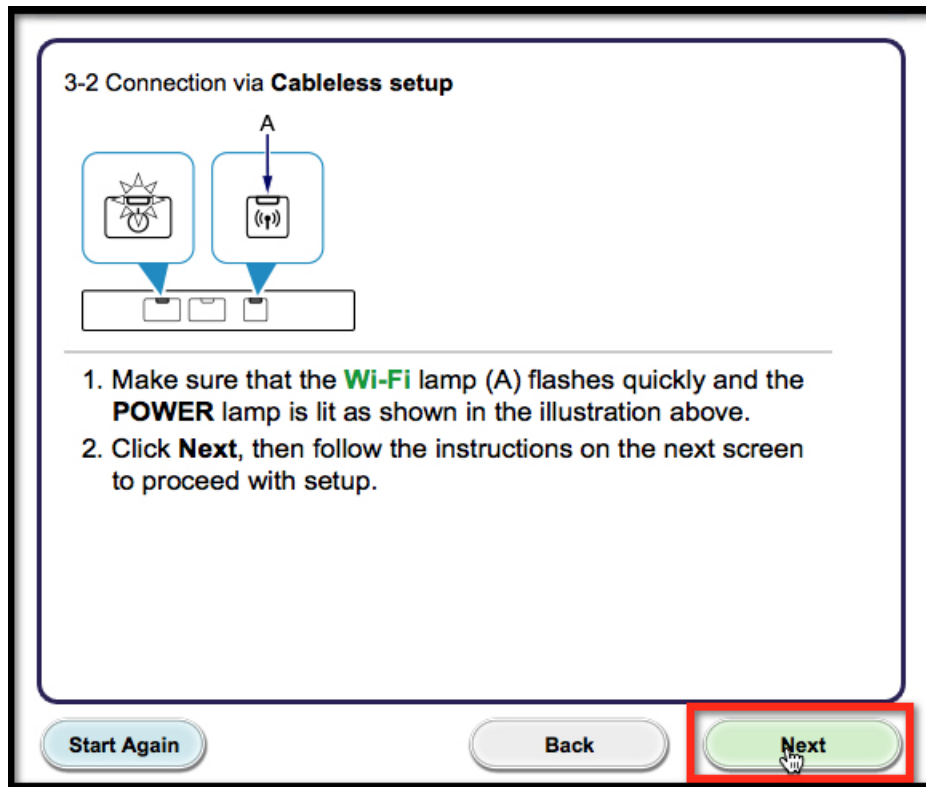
3-2 Connection via Cableless setup

A

1. Make sure that the Wi-Fi lamp (A) flashes quickly and the POWER lamp is lit as shown in the illustration above.
2. Click Next, then follow the instructions on the next screen to proceed with setup.

Start Again

Back

Next